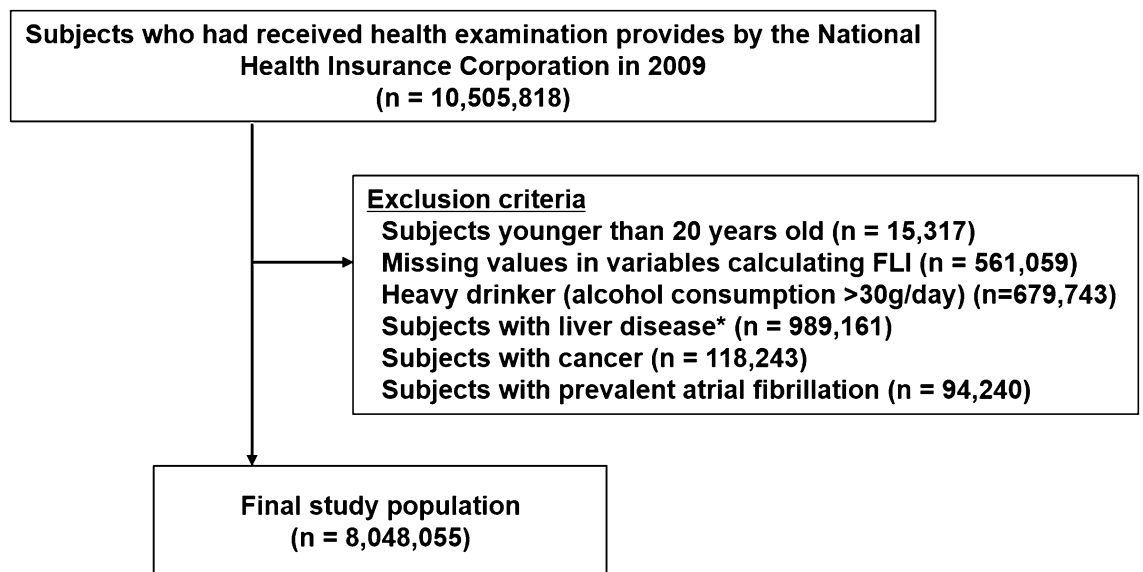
Subjects who had received health examination provides by the National Health Insurance Corporation in 2009
(n = 10,505,818)

Exclusion criteria
Subjects younger than 20 years old (n = 15,317)
Missing values in variables calculating FLI (n = 561,059)
Heavy drinker (alcohol consumption >30g/day) (n=679,743)
Subjects with liver disease* (n = 989,161)
Subjects with cancer (n = 118,243)
Subjects with prevalent atrial fibrillation (n = 94,240)

Final study population
(n = 8,048,055)